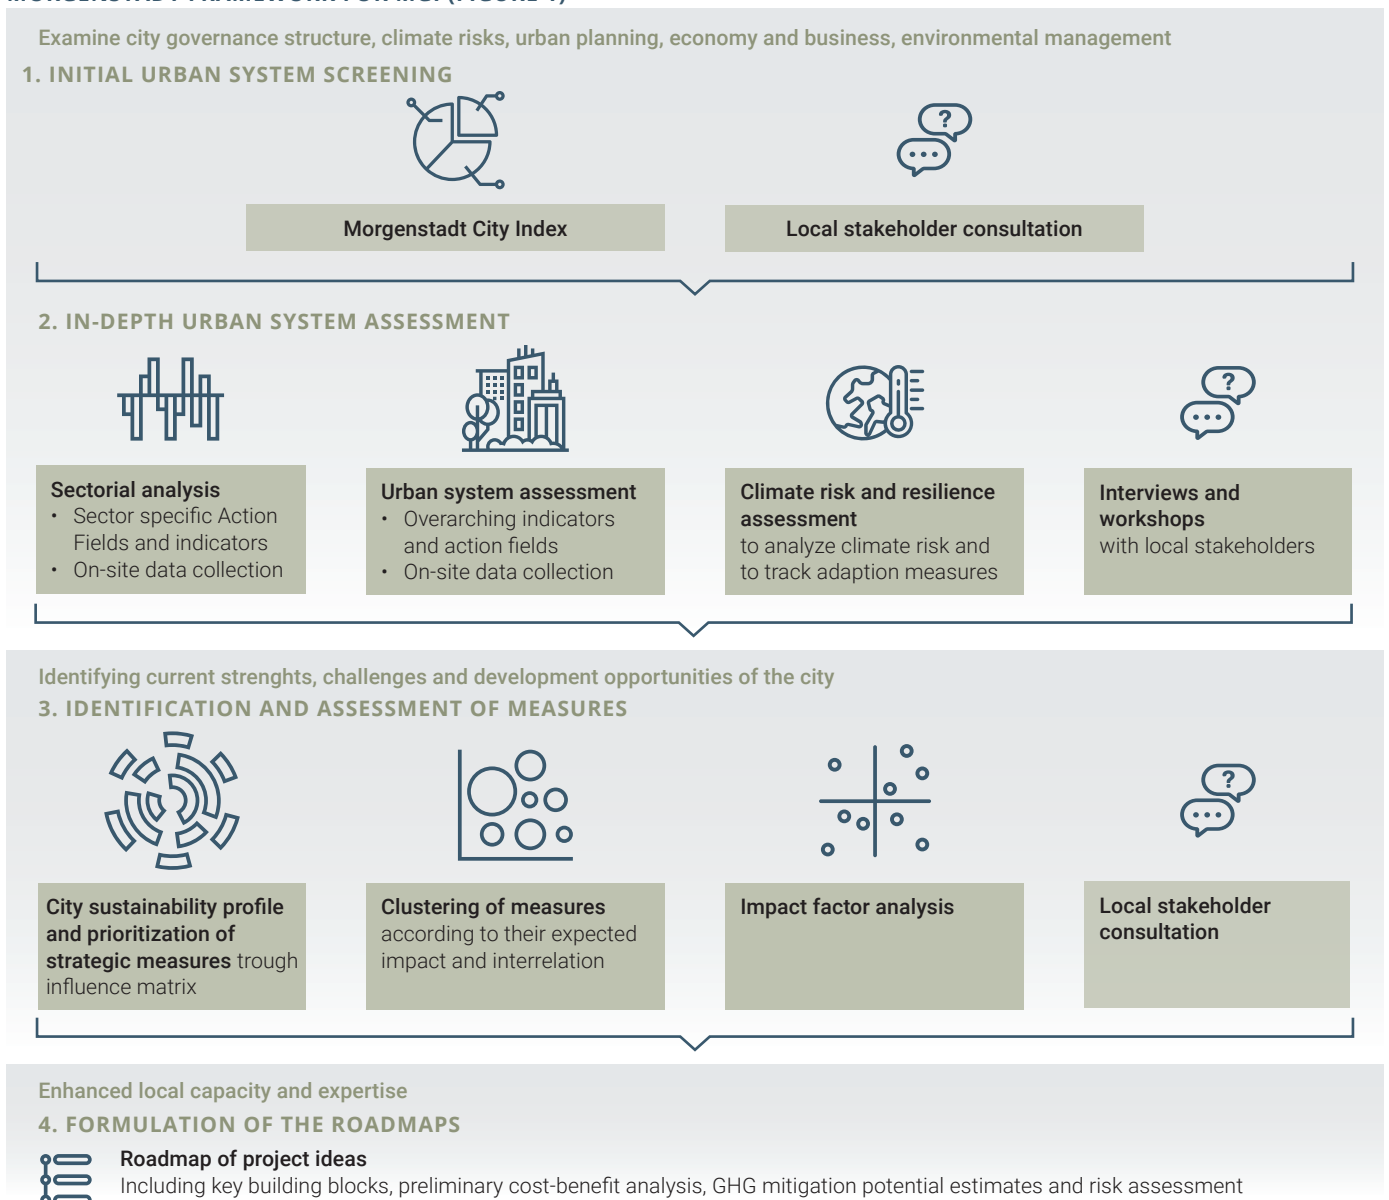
Examine city governance structure, climate risks, urban planning, economy and business, environmental management

1. INITIAL URBAN SYSTEM SCREENING

Morgenstadt City Index

Local stakeholder consultation

2. IN-DEPTH URBAN SYSTEM ASSESSMENT

Sectorial analysis
• Sector specific Action Fields and indicators
• On-site data collection

Urban system assessment
• Overarching indicators and action fields
• On-site data collection

Climate risk and resilience assessment
to analyze climate risk and to track adaption measures

Interviews and workshops
with local stakeholders

Identifying current strenghts, challenges and development opportunities of the city

3. IDENTIFICATION AND ASSESSMENT OF MEASURES

City sustainability profile and prioritization of strategic measures trough influence matrix

Clustering of measures according to their expected impact and interrelation

Impact factor analysis

Local stakeholder consultation

Enhanced local capacity and expertise

4. FORMULATION OF THE ROADMAPS

Roadmap of project ideas
Including key building blocks, preliminary cost-benefit analysis, GHG mitigation potential estimates and risk assessment